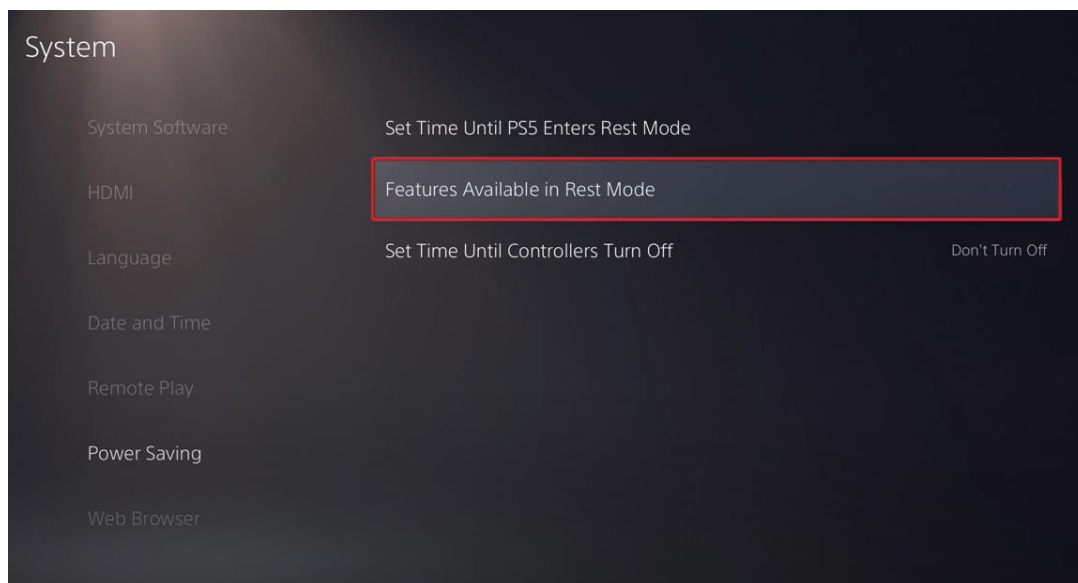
System

System Software

HDMI

Language

Date and Time

Remote Play

Power Saving

Web Browser

Set Time Until PS5 Enters Rest Mode

Features Available in Rest Mode

Set Time Until Controllers Turn Off

Don't Turn Off